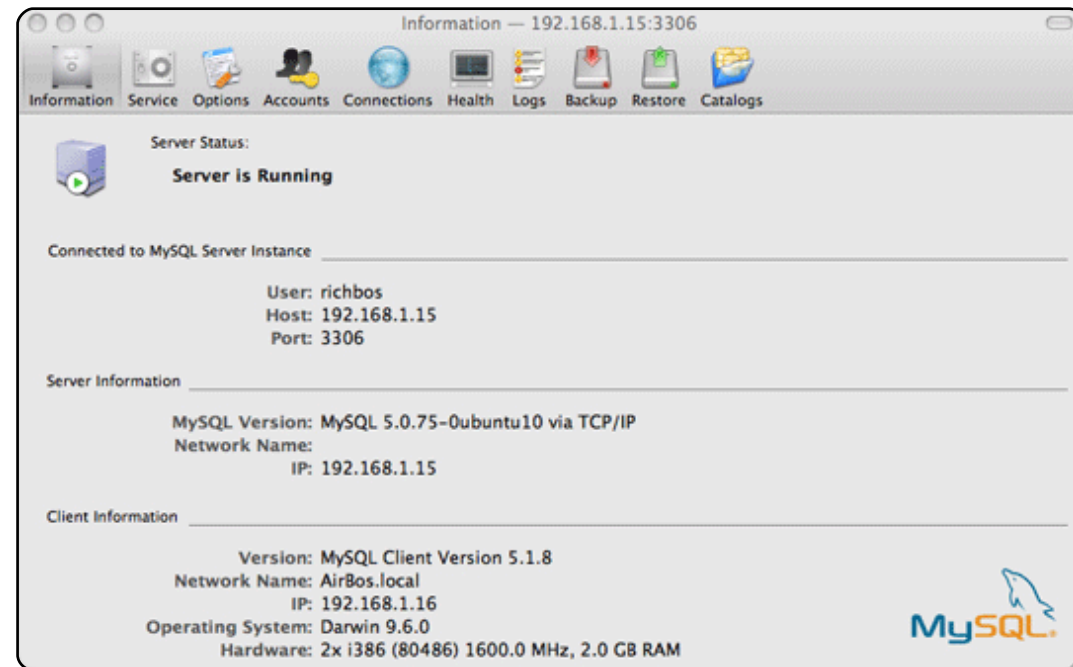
Information — 192.168.1.15:3306

Information Service Options Accounts Connections Health Logs Backup Restore Catalogs

Server Status:

Server is Running

Connected to MySQL Server Instance

User: richbos
Host: 192.168.1.15
Port: 3306

Server Information

MySQL Version: MySQL 5.0.75-0ubuntu10 via TCP/IP
Network Name:
IP: 192.168.1.15

Client Information

Version: MySQL Client Version 5.1.8
Network Name: AirBos.local
IP: 192.168.1.16
Operating System: Darwin 9.6.0
Hardware: 2x i386 (80486) 1600.0 MHz, 2.0 GB RAM

MySQL